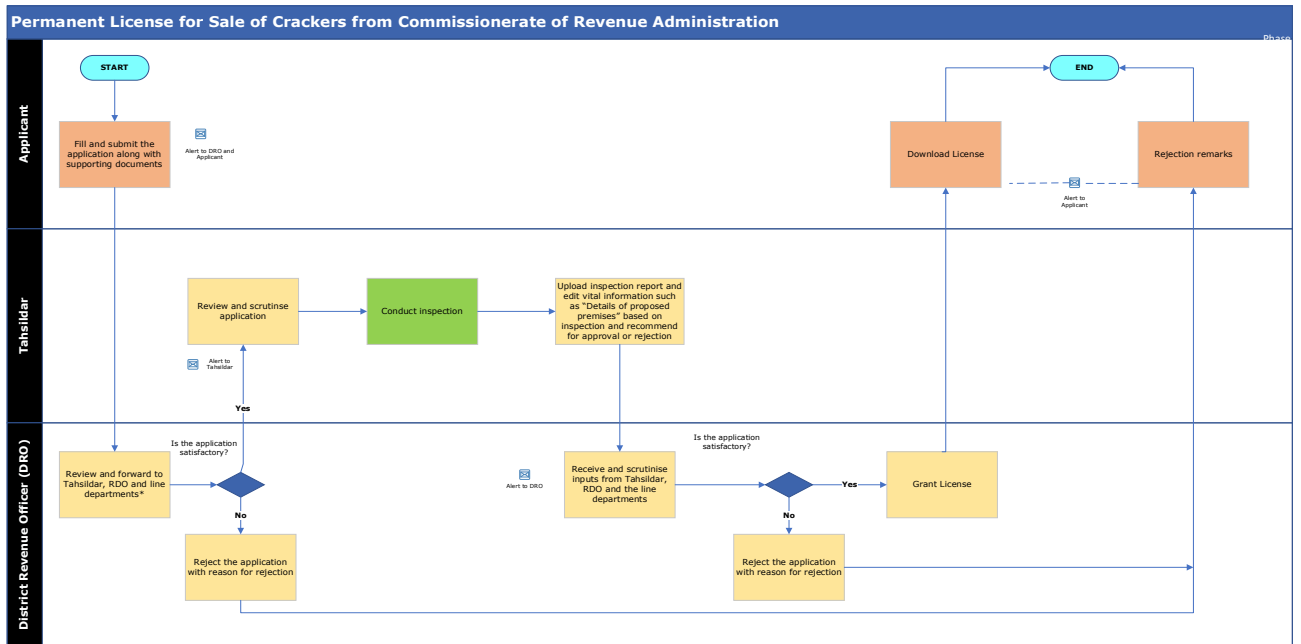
Permanent License for Sale of Crackers from Commissionerate of Revenue Administration

Phase

Applicant

START

Fill and submit the application along with supporting documents

Alert to DRO and Applicant

END

Download License

Rejection remarks

Alert to Applicant

Tahsildar

Review and scrutinise application

Conduct inspection

Upload inspection report and edit vital information such as "Details of proposed premises" based on inspection and recommend for approval or rejection

Alert to Tahsildar

Yes

District Revenue Officer (DRO)

Is the application satisfactory?

Review and forward to Tahsildar, RDO and line departments*

No

Reject the application with reason for rejection

Alert to DRO

Receive and scrutinise inputs from Tahsildar, RDO and the line departments

Is the application satisfactory?

Yes

Grant License

No

Reject the application with reason for rejection